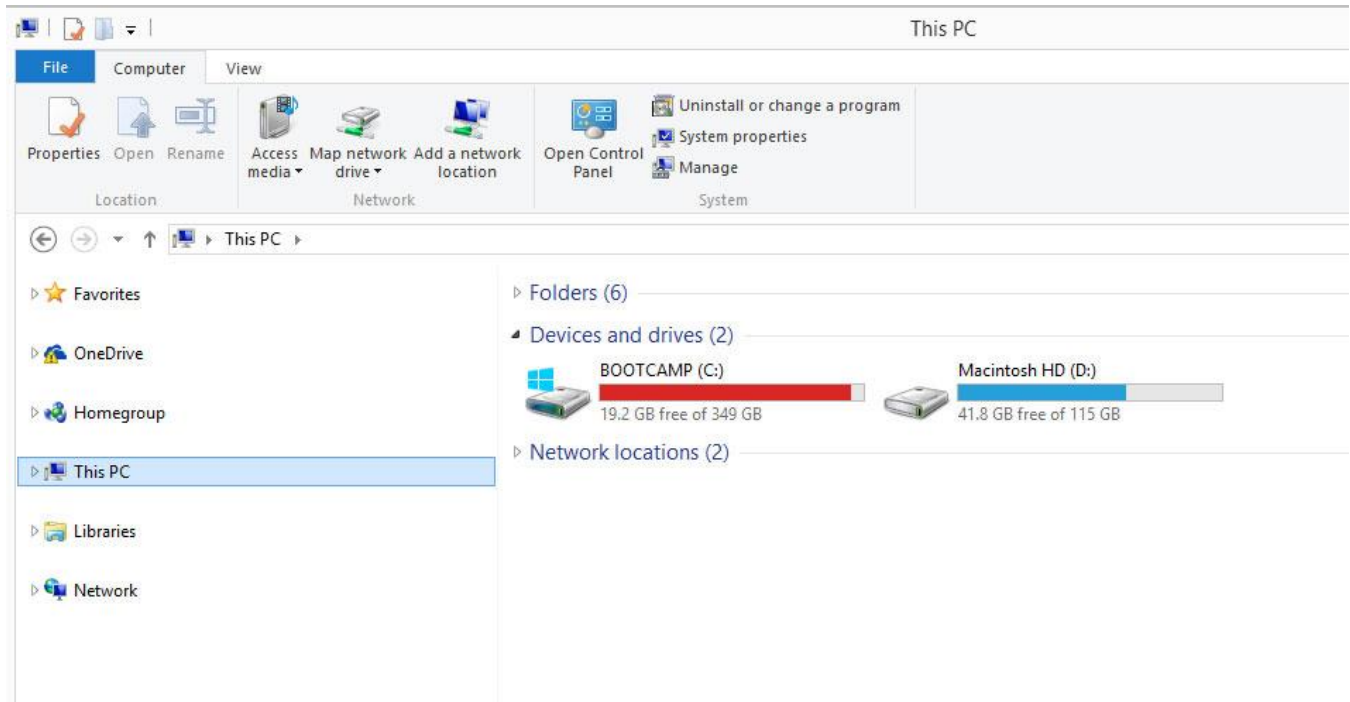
This PC

File Computer View

Properties Open Rename
Location

Access media ▾ Map network drive ▾ Add a network location
Network

Open Control Panel
Uninstall or change a program
System properties
Manage
System

This PC ›

Favorites

OneDrive

Homegroup

This PC

Libraries

Network

Folders (6)

Devices and drives (2)

BOOTCAMP (C:)
19.2 GB free of 349 GB

Macintosh HD (D:)
41.8 GB free of 115 GB

Network locations (2)